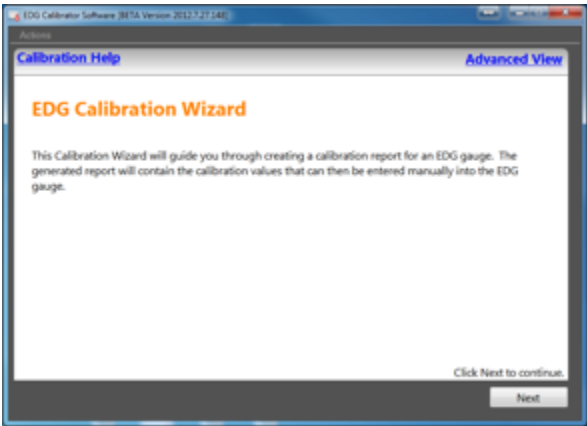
EDG Calibrator Software (BETA Version 2012.7.27.148)

Actions

Calibration Help

Advanced View

EDG Calibration Wizard

This Calibration Wizard will guide you through creating a calibration report for an EDG gauge. The generated report will contain the calibration values that can then be entered manually into the EDG gauge.

Click Next to continue.

Next